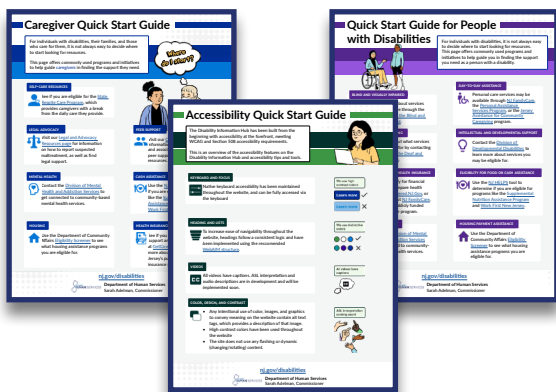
Caregiver Quick Start Guide

For individuals with disabilities, their families, and those who care for them, it is not always easy to decide where to start looking for resources.

This page offers commonly used programs and initiatives to help guide caregivers in finding the support they need.

Where do I start?

SELF-CARE RESOURCES

If you are eligible for the State Respite Care Program, which provides caregivers with a break from the daily care they provide.

LEGAL ADVOCACY

Visit our Legal and Advocacy Resources page for information on how to report suspected maltreatment, as well as find legal support.

PEER SUPPORT

MENTAL HEALTH

Contact the Division of Mental Health and Addiction Services to get connected to community-based mental health services.

CASH ASSISTANCE

HOUSING

Use the Department of Community Affairs Eligibility Screener to see what housing assistance programs you are eligible for.

HEALTH INSURANCE

nj.gov/disabilities

Department of Human Services
Sarah Adelman, Commissioner

Quick Start Guide for People with Disabilities

For individuals with disabilities, it is not always easy to decide where to start looking for resources. This page offers commonly used programs and initiatives to help guide you in finding the support you need as a person with a disability.

BLIND AND VISUALLY IMPAIRED

DAY-TO-DAY ASSISTANCE

Personal care services may be available through NJ FamilyCare, the Personal Preference Program, or the Jersey Assistance for Community Caregiving program.

INTELLECTUAL AND DEVELOPMENTAL SUPPORT

Contact the Division of Developmental Disabilities to learn more about services you may be eligible for.

ELIGIBILITY FOR FOOD OR CASH ASSISTANCE

Use the NJ HELPS tool to determine if you are eligible for programs like the Supplemental Nutrition Assistance Program and Work First New Jersey.

HOUSING PAYMENT ASSISTANCE

Use the Department of Community Affairs Eligibility Screener to see what housing assistance programs you are eligible for.

Department of Human Services
Sarah Adelman, Commissioner

Accessibility Quick Start Guide

The Disability Information Hub has been built from the beginning with accessibility at the forefront, meeting WCAG and Section 508 accessibility requirements.

This is an overview of the accessibility features on the Disability Information Hub and accessibility tips and tools.

KEYBOARD AND FOCUS

Native keyboard accessibility has been maintained throughout the website, and can be fully accessed via the keyboard

HEADING AND LISTS

To increase ease of navigability throughout the website, headings follow a consistent logic and have been implemented using the recommended WebAIM structure.

VIDEOS

All videos have captions. ASL interpretation and audio descriptions are in development and will be implemented soon.

COLOR, DESIGN, AND CONTRAST

• Any intentional use of color, images, and graphics to convey meaning on the website contain alt text tags, which provides a description of that image.
• High contrast colors have been used throughout the website.
• The site does not use any flashing or dynamic (changing/rotating) content.

nj.gov/disabilities

Department of Human Services
Sarah Adelman, Commissioner